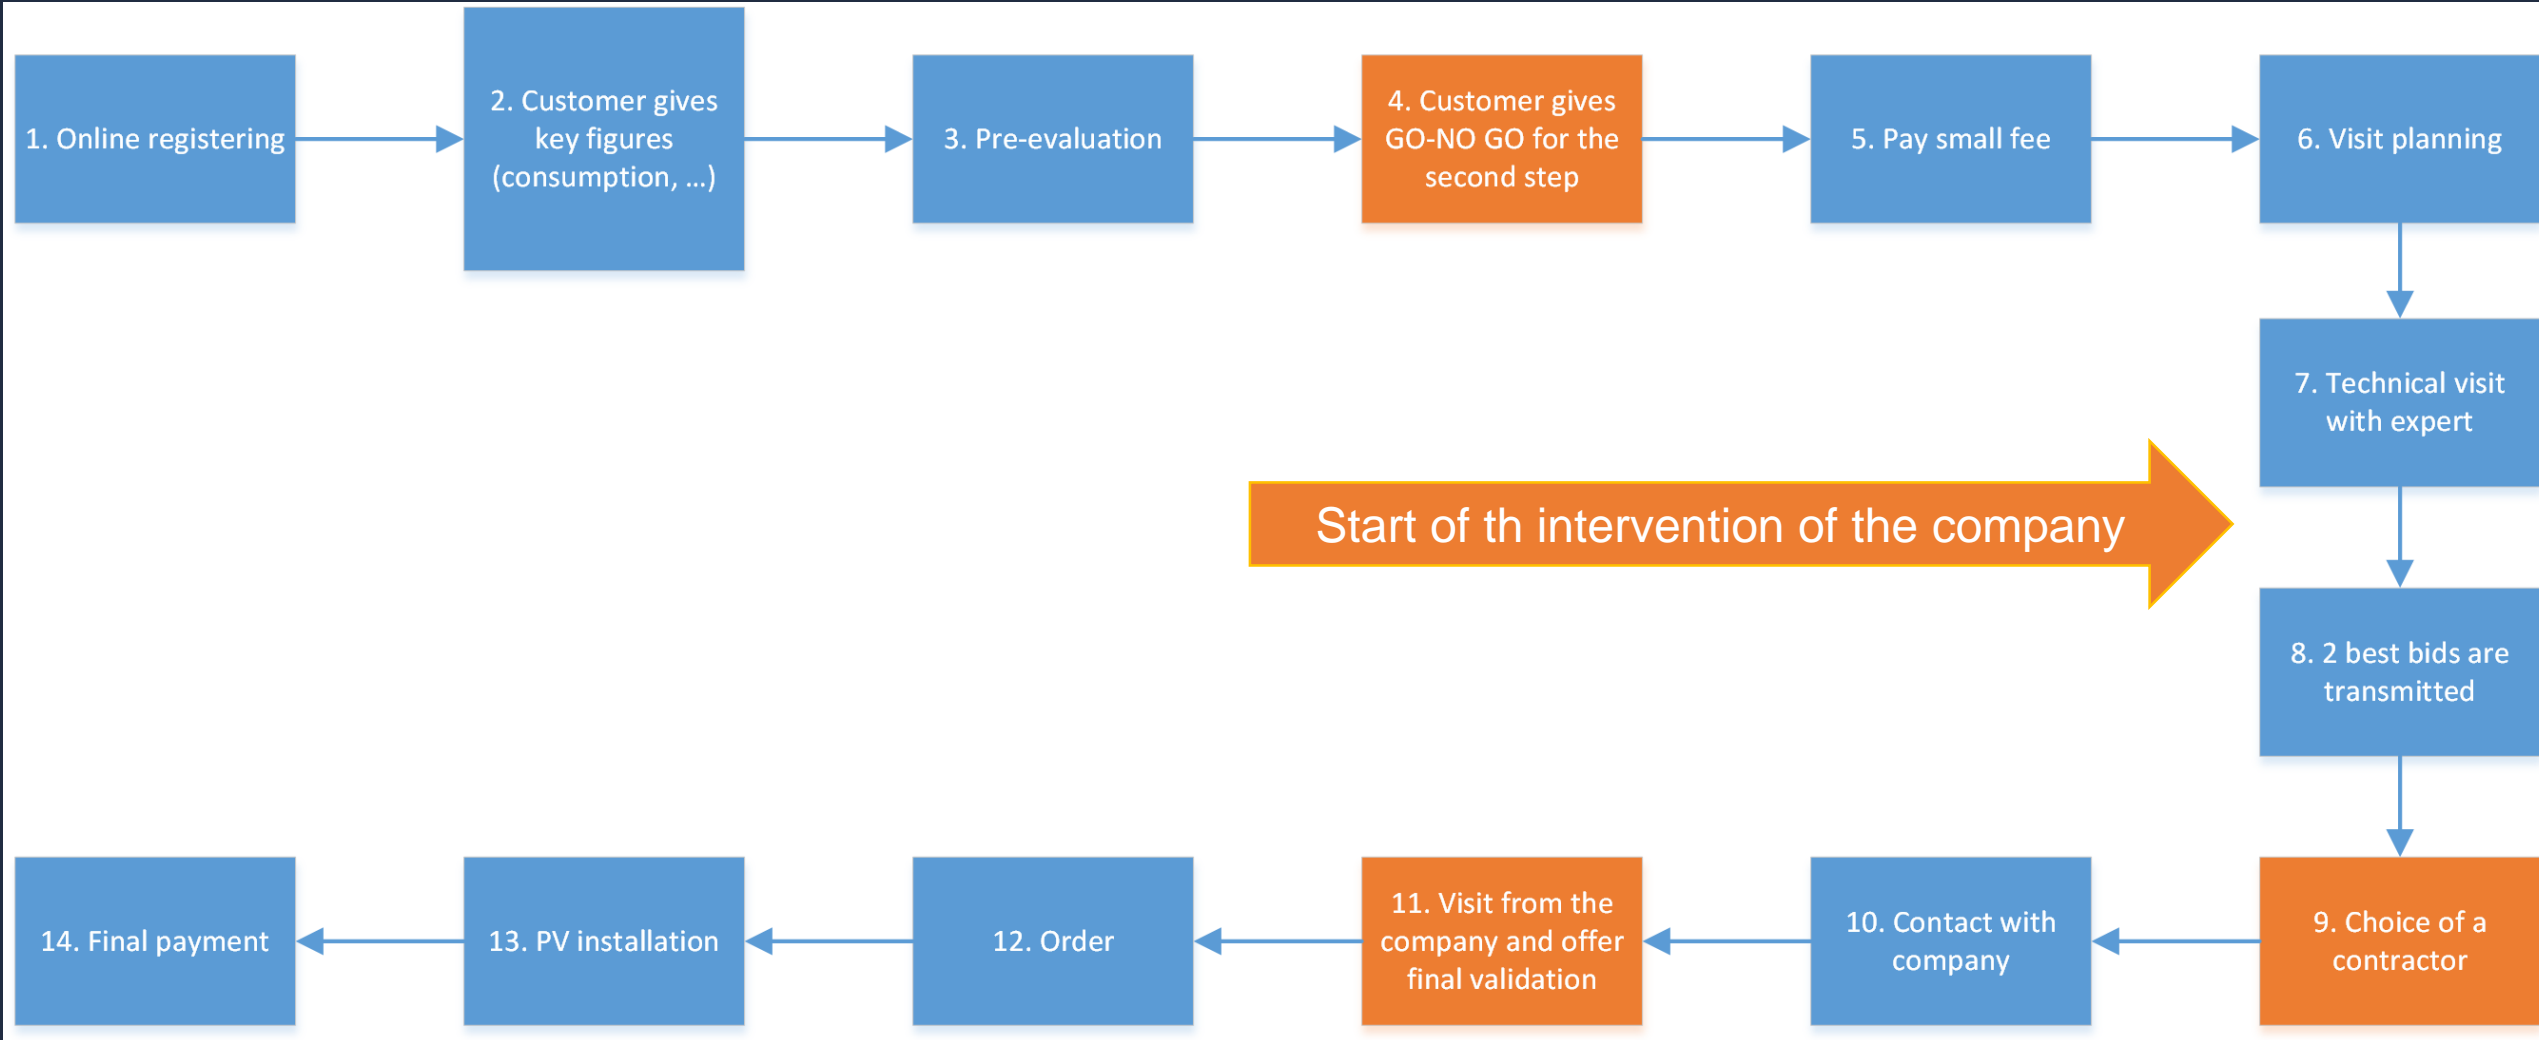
1. Online registering

2. Customer gives key figures (consumption, ...)

3. Pre-evaluation

4. Customer gives GO-NO GO for the second step

5. Pay small fee

6. Visit planning

7. Technical visit with expert

Start of th intervention of the company

8. 2 best bids are transmitted

9. Choice of a contractor

10. Contact with company

11. Visit from the company and offer final validation

12. Order

13. PV installation

14. Final payment